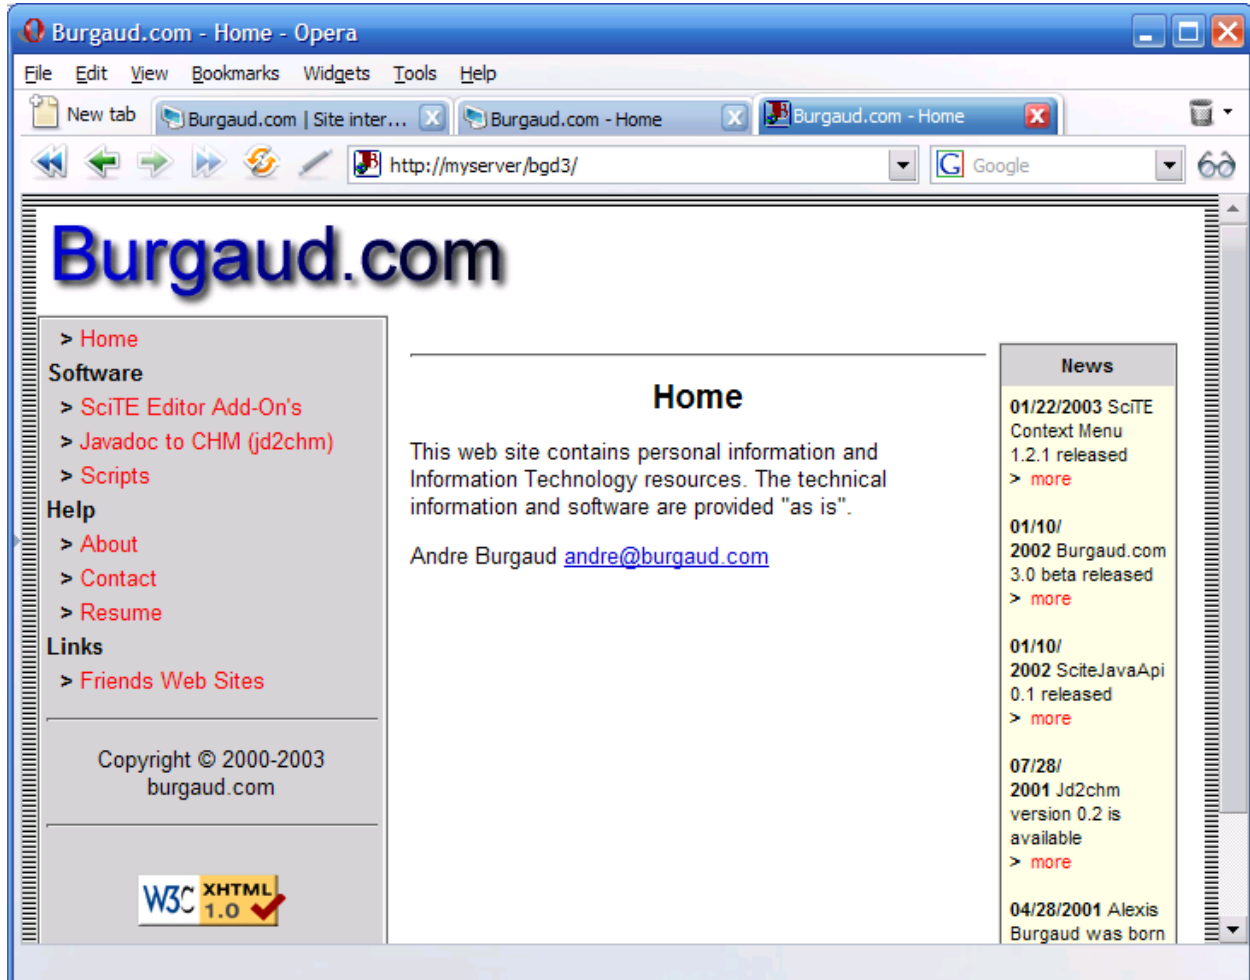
Burgaud.com - Home - Opera

File Edit View Bookmarks Widgets Tools Help

New tab | Burgaud.com | Site inter... | Burgaud.com - Home | Burgaud.com - Home

http://myserver/bgd3/

Google

Burgaud.com

> Home
Software
> SciTE Editor Add-On's
> Javadoc to CHM (jd2chm)
> Scripts
Help
> About
> Contact
> Resume
Links
> Friends Web Sites

Copyright © 2000-2003 burgaud.com

W3C XHTML 1.0

Home

This web site contains personal information and Information Technology resources. The technical information and software are provided "as is".

Andre Burgaud andre@burgaud.com

News

01/22/2003 SciTE Context Menu 1.2.1 released
> more

01/10/2002 Burgaud.com 3.0 beta released
> more

01/10/2002 SciteJavaApi 0.1 released
> more

07/28/2001 Jd2chm version 0.2 is available
> more

04/28/2001 Alexis Burgaud was born